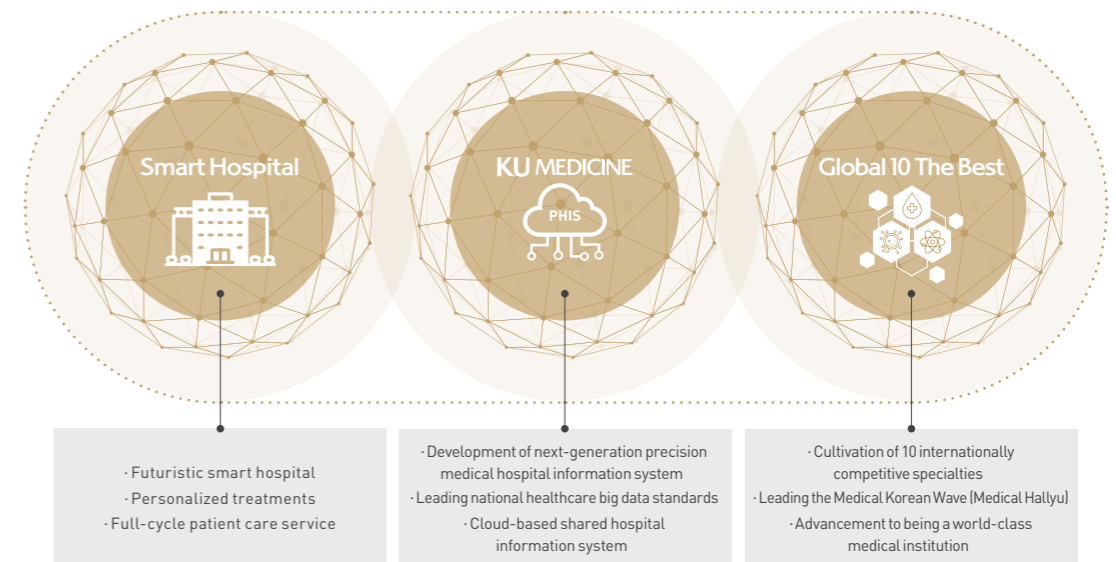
Smart Hospital

KU MEDICINE

PHIS

Global 10 The Best

· Futuristic smart hospital
· Personalized treatments
· Full-cycle patient care service

· Development of next-generation precision medical hospital information system
· Leading national healthcare big data standards
· Cloud-based shared hospital information system

· Cultivation of 10 internationally competitive specialties
· Leading the Medical Korean Wave (Medical Hallyu)
· Advancement to being a world-class medical institution